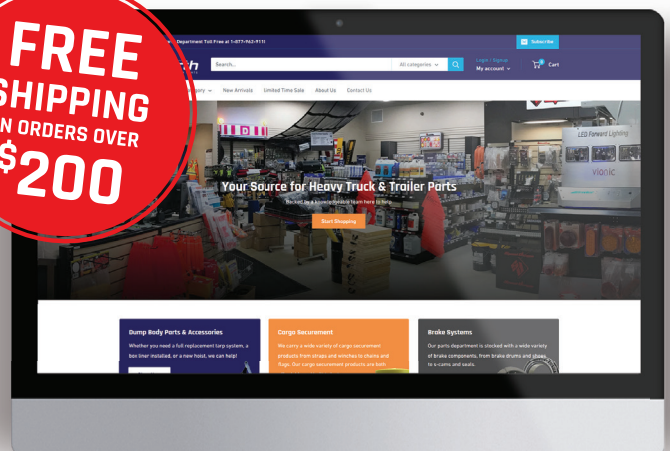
FREE SHIPPING ON ORDERS OVER $200

Department Toll Free at 1-877-962-9111

Subscribe

Search...

All categories

Login / Signup
My account

Cart

New Arrivals
Limited Time Sale
About Us
Contact Us

LED Forward Lighting

Your Source for Heavy Truck & Trailer Parts

Backed by a knowledgeable team here to help.

Start Shopping

Dump Body Parts & Accessories

Whether you need a full replacement tarp system, a box liner installed, or a new hoist, we can help!

Cargo Securement

We carry a wide variety of cargo securement products from straps and winches to chains and flags. Our cargo securement products are both

Brake Systems

Our parts department is stocked with a wide variety of brake components, from brake drums and shoes to s-cams and seals.